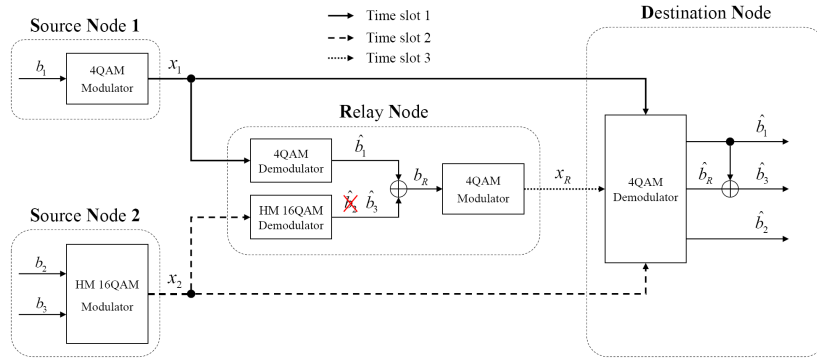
Source Node 1

$b_1$

4QAM Modulator

$x_1$

Time slot 1

Time slot 2

Time slot 3

Destination Node

Relay Node

4QAM Demodulator

$\hat{b}_1$

$b_R$

4QAM Modulator

$x_R$

HM 16QAM Demodulator

$\hat{b}_2$ $\hat{b}_3$

4QAM Demodulator

$\hat{b}_1$

$\hat{b}_R$

$\hat{b}_3$

$\hat{b}_2$

Source Node 2

$b_2$

$b_3$

HM 16QAM Modulator

$x_2$